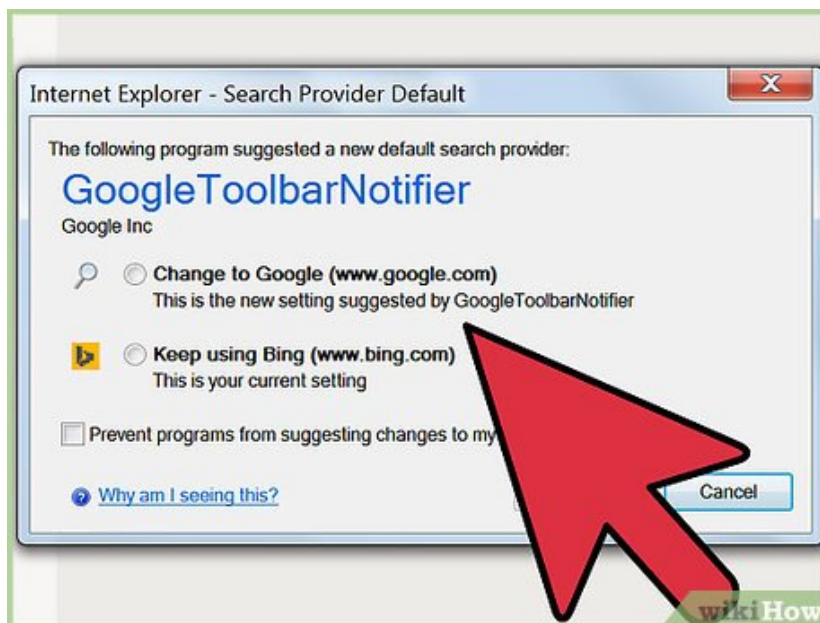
Internet Explorer - Search Provider Default

The following program suggested a new default search provider:

GoogleToolbarNotifier

Google Inc

Change to Google (www.google.com)
This is the new setting suggested by GoogleToolbarNotifier

Keep using Bing (www.bing.com)
This is your current setting

Prevent programs from suggesting changes to my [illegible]

Why am I seeing this?

Cancel

wikiHow